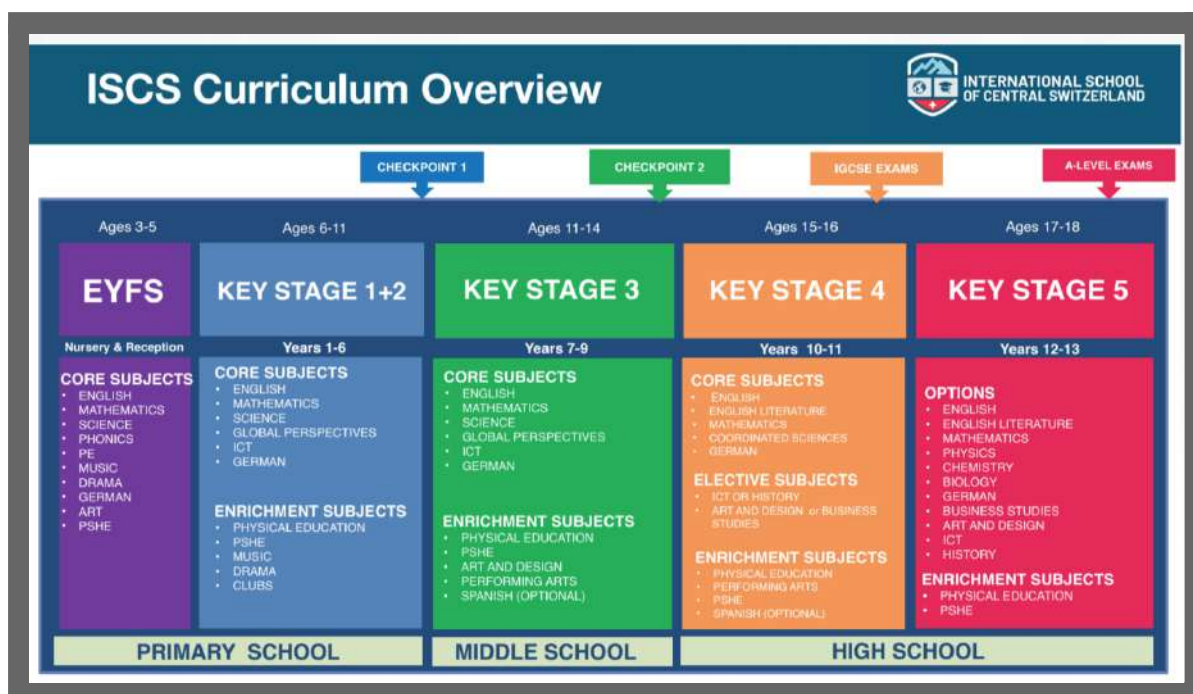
ISCS Curriculum Overview

INTERNATIONAL SCHOOL OF CENTRAL SWITZERLAND

CHECKPOINT 1

CHECKPOINT 2

IGCSE EXAMS

A-LEVEL EXAMS

Ages 3-5

EYFS

Nursery & Reception

CORE SUBJECTS
- ENGLISH
- MATHEMATICS
- SCIENCE
- PHONICS
- PE
- MUSIC
- DRAMA
- GERMAN
- ART
- PSHE

Ages 6-11

KEY STAGE 1+2

Years 1-6

CORE SUBJECTS
- ENGLISH
- MATHEMATICS
- SCIENCE
- GLOBAL PERSPECTIVES
- ICT
- GERMAN

ENRICHMENT SUBJECTS
- PHYSICAL EDUCATION
- PSHE
- MUSIC
- DRAMA
- CLUBS

Ages 11-14

KEY STAGE 3

Years 7-9

CORE SUBJECTS
- ENGLISH
- MATHEMATICS
- SCIENCE
- GLOBAL PERSPECTIVES
- ICT
- GERMAN

ENRICHMENT SUBJECTS
- PHYSICAL EDUCATION
- PSHE
- ART AND DESIGN
- PERFORMING ARTS
- SPANISH (OPTIONAL)

Ages 15-16

KEY STAGE 4

Years 10-11

CORE SUBJECTS
- ENGLISH
- ENGLISH LITERATURE
- MATHEMATICS
- COORDINATED SCIENCES
- GERMAN

ELECTIVE SUBJECTS
- ICT OR HISTORY
- ART AND DESIGN or BUSINESS STUDIES

ENRICHMENT SUBJECTS
- PHYSICAL EDUCATION
- PERFORMING ARTS
- PSHE
- SPANISH (OPTIONAL)

Ages 17-18

KEY STAGE 5

Years 12-13

OPTIONS
- ENGLISH
- ENGLISH LITERATURE
- MATHEMATICS
- PHYSICS
- CHEMISTRY
- BIOLOGY
- GERMAN
- BUSINESS STUDIES
- ART AND DESIGN
- ICT
- HISTORY

ENRICHMENT SUBJECTS
- PHYSICAL EDUCATION
- PSHE

PRIMARY SCHOOL

MIDDLE SCHOOL

HIGH SCHOOL